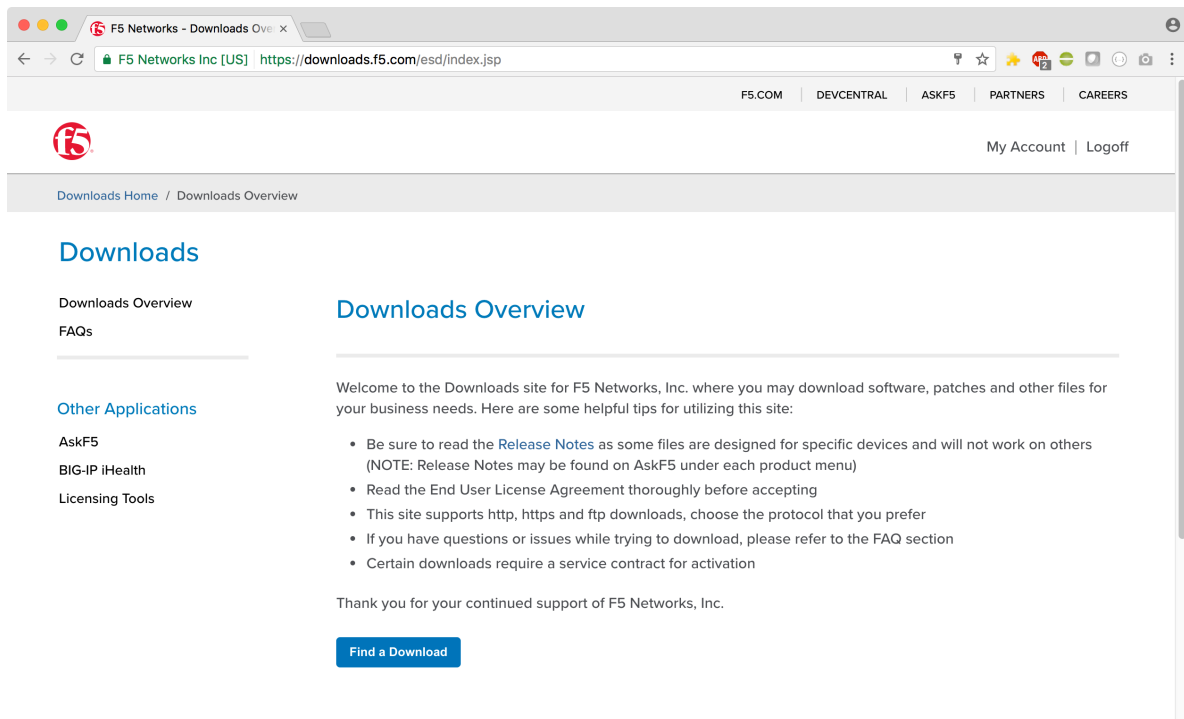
F5 Networks - Downloads Ove ×

F5 Networks Inc [US] https://downloads.f5.com/esd/index.jsp

F5.COM | DEVCENTRAL | ASKF5 | PARTNERS | CAREERS

f5

My Account | Logoff

Downloads Home / Downloads Overview

Downloads

Downloads Overview
FAQs

Other Applications
AskF5
BIG-IP iHealth
Licensing Tools

Downloads Overview

Welcome to the Downloads site for F5 Networks, Inc. where you may download software, patches and other files for your business needs. Here are some helpful tips for utilizing this site:

- Be sure to read the Release Notes as some files are designed for specific devices and will not work on others (NOTE: Release Notes may be found on AskF5 under each product menu)
- Read the End User License Agreement thoroughly before accepting
- This site supports http, https and ftp downloads, choose the protocol that you prefer
- If you have questions or issues while trying to download, please refer to the FAQ section
- Certain downloads require a service contract for activation

Thank you for your continued support of F5 Networks, Inc.

Find a Download